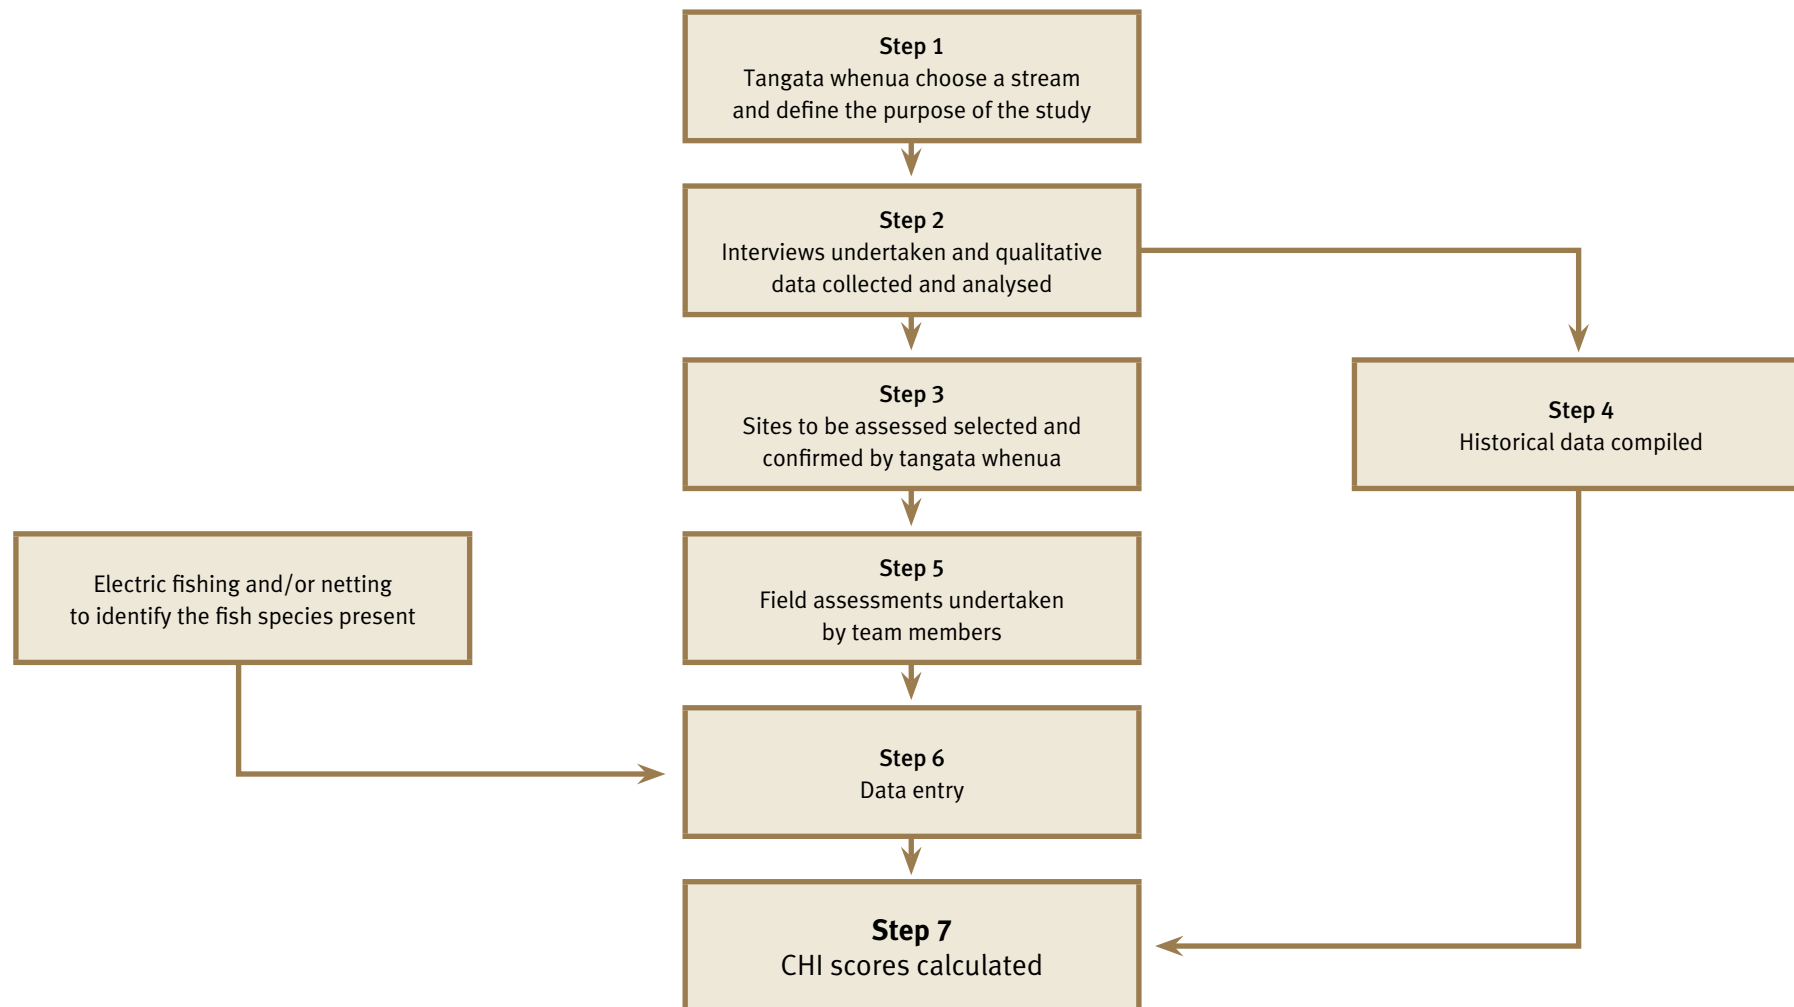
Step 1
Tangata whenua choose a stream and define the purpose of the study

Step 2
Interviews undertaken and qualitative data collected and analysed

Step 3
Sites to be assessed selected and confirmed by tangata whenua

Step 4
Historical data compiled

Electric fishing and/or netting to identify the fish species present

Step 5
Field assessments undertaken by team members

Step 6
Data entry

Step 7
CHI scores calculated